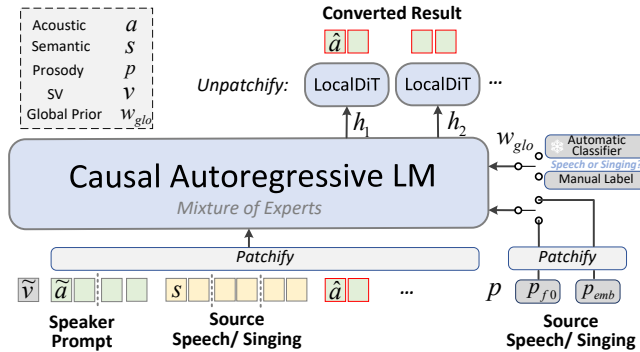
Acoustic $a$
Semantic $s$
Prosody $p$
SV $v$
Global Prior $w_{glo}$

Converted Result

$\hat{a}$

Unpatchify:

LocalDiT

LocalDiT

...

$h_1$

$h_2$

$w_{glo}$

Automatic Classifier

Speech or Singing?

Manual Label

Causal Autoregressive LM

Mixture of Experts

Patchify

Patchify

$\tilde{v}$ $\tilde{a}$

$s$

$\hat{a}$

...

$p$ $p_{f0}$ $p_{emb}$

Speaker Prompt

Source Speech/ Singing

Source Speech/ Singing